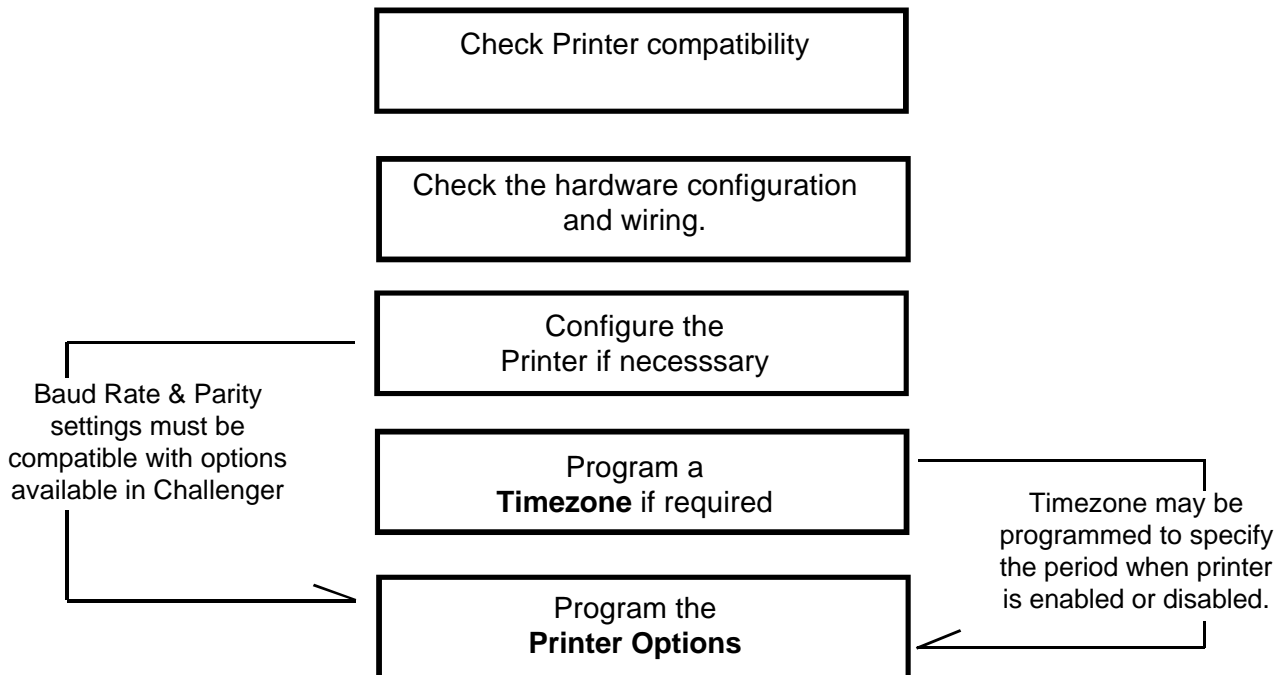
Check Printer compatibility

Check the hardware configuration and wiring.

Configure the Printer if necesssary

Baud Rate & Parity settings must be compatible with options available in Challenger

Program a **Timezone** if required

Timezone may be programmed to specify the period when printer is enabled or disabled.

Program the **Printer Options**